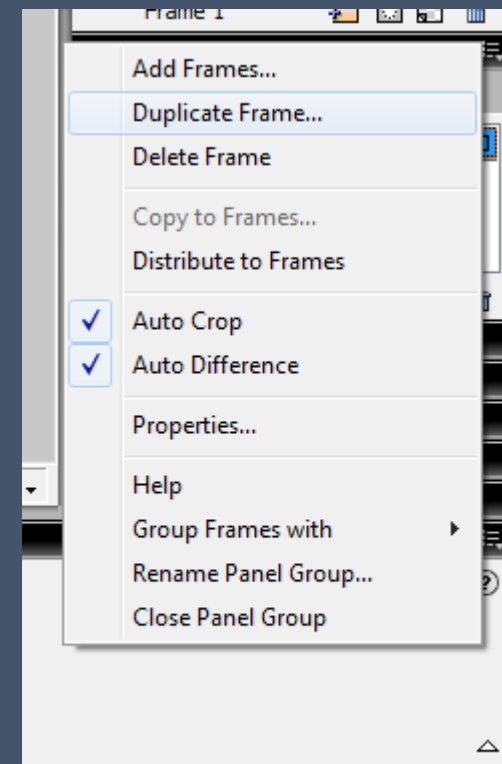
Frame 1

Add Frames...
Duplicate Frame...
Delete Frame

Copy to Frames...
Distribute to Frames

✓ Auto Crop
✓ Auto Difference

Properties...

Help
Group Frames with
Rename Panel Group...
Close Panel Group